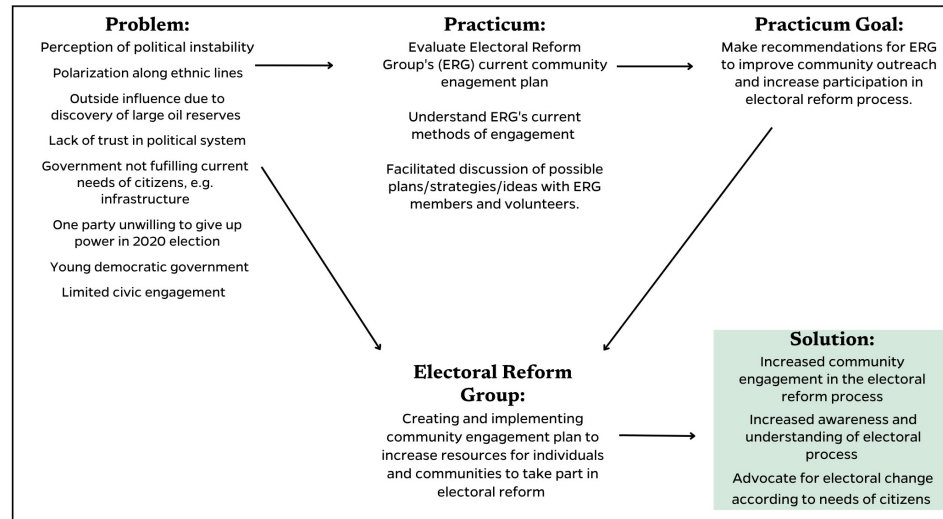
**Problem:**

Perception of political instability

Polarization along ethnic lines

Outside influence due to discovery of large oil reserves

Lack of trust in political system

Government not fufilling current needs of citizens, e.g. infrastructure

One party unwilling to give up power in 2020 election

Young democratic government

Limited civic engagement

**Practicum:**

Evaluate Electoral Reform Group's (ERG) current community enagement plan

Understand ERG's current methods of engagement

Facilitated discussion of possible plans/strategies/ideas with ERG members and volunteers.

**Practicum Goal:**

Make recommendations for ERG to improve community outreach and increase participation in electoral reform process.

**Electoral Reform Group:**

Creating and implementing community engagement plan to increase resources for individuals and communities to take part in electoral reform

**Solution:**

Increased community engagement in the electoral reform process

Increased awareness and understanding of electoral process

Advocate for electoral change according to needs of citizens